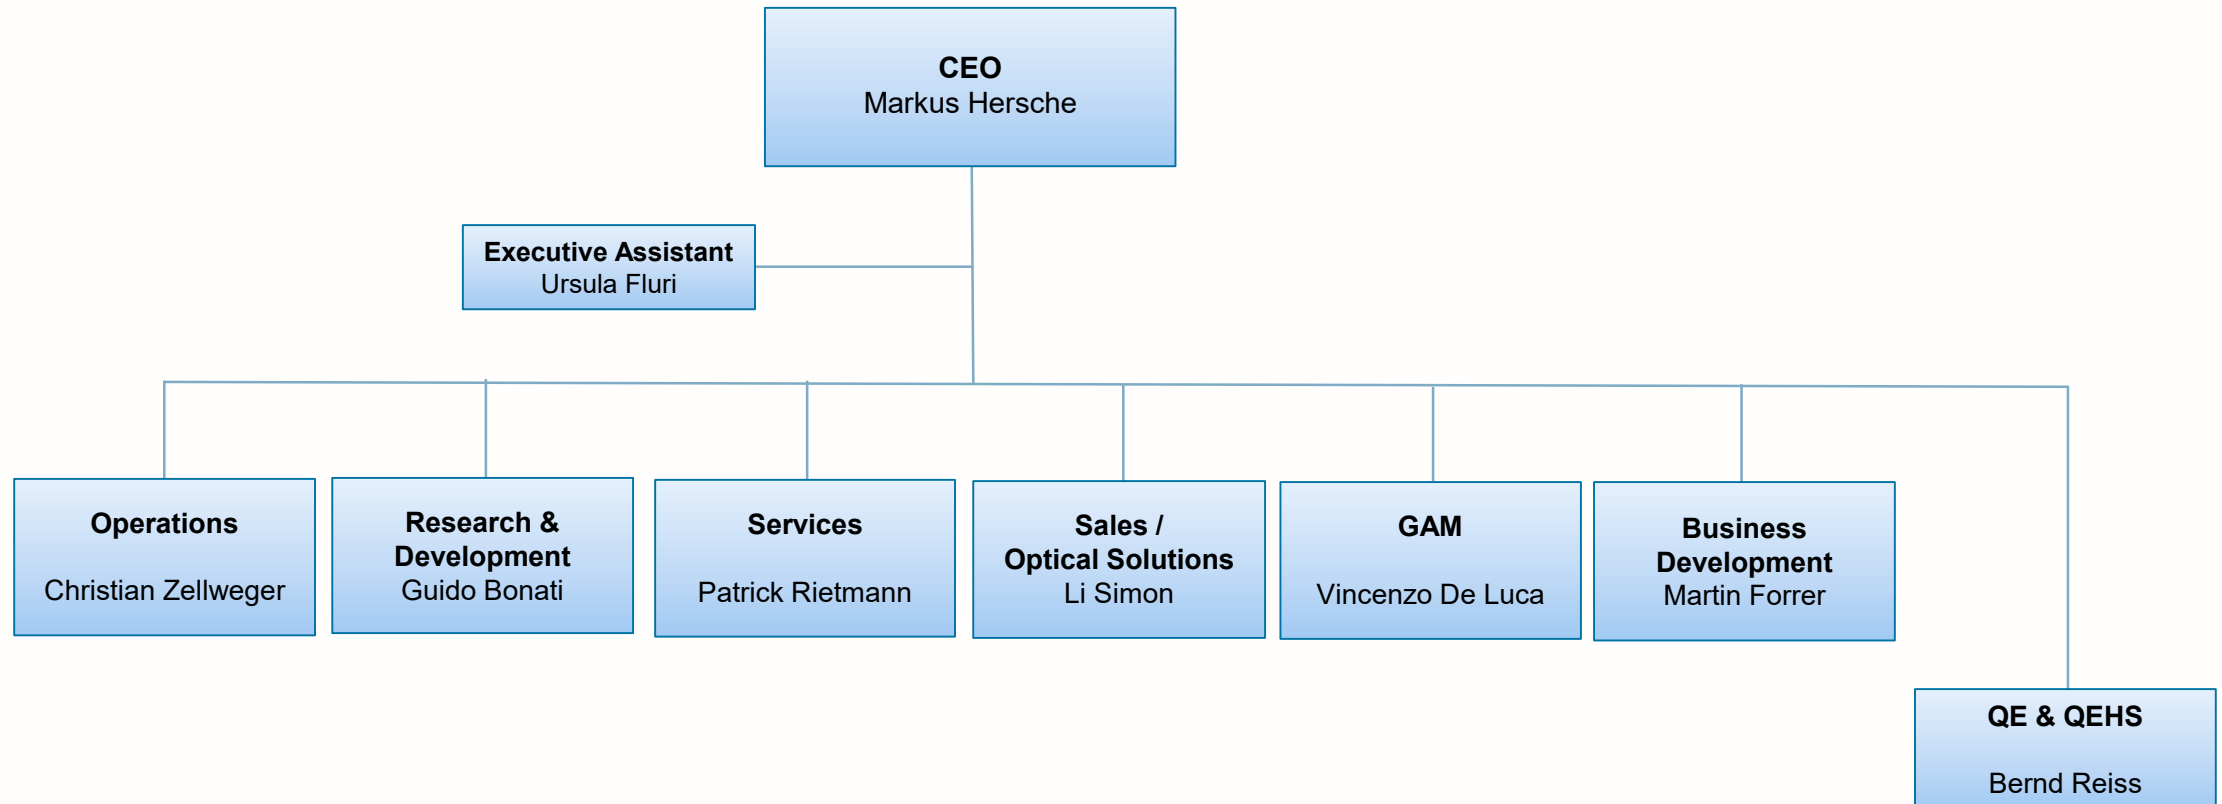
CEO
Markus Hersche

Executive Assistant
Ursula Fluri

Operations
Christian Zellweger

Research & Development
Guido Bonati

Services
Patrick Rietmann

Sales / Optical Solutions
Li Simon

GAM
Vincenzo De Luca

Business Development
Martin Forrer

QE & QEHS
Bernd Reiss